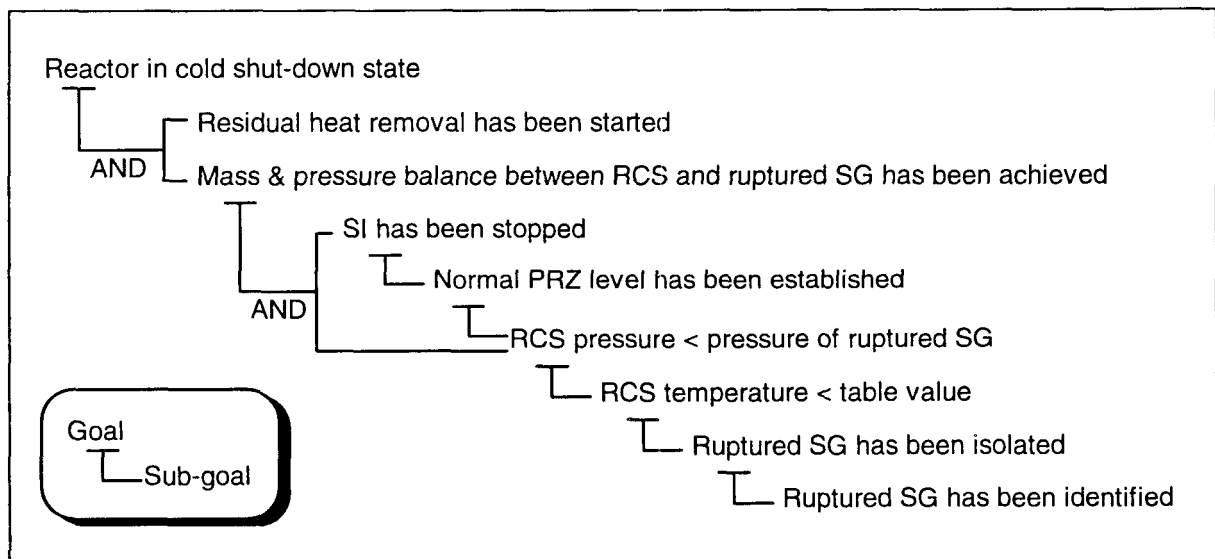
Reactor in cold shut-down state

AND

Residual heat removal has been started

Mass & pressure balance between RCS and ruptured SG has been achieved

AND

SI has been stopped

Normal PRZ level has been established

RCS pressure < pressure of ruptured SG

RCS temperature < table value

Ruptured SG has been isolated

Ruptured SG has been identified

Goal

Sub-goal